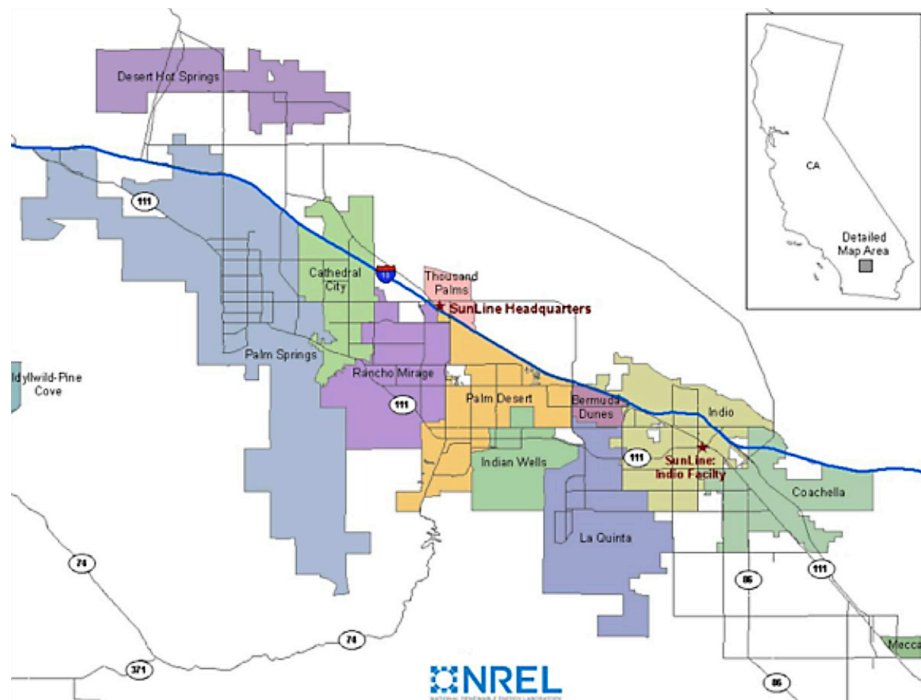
Desert Hot Springs

CA

Detailed Map Area

111

Cathedral City

10

Thousand Palms

SunLine Headquarters

Palm Springs

Idyllwild-Pine Cove

Rancho Mirage

111

Palm Desert

Bermuda Dunes

Indio

111

SunLine Indio Facility

Indian Wells

Coachella

La Quinta

74

86

111

74

371

86

Mecca

NREL

NATIONAL RENEWABLE ENERGY LABORATORY